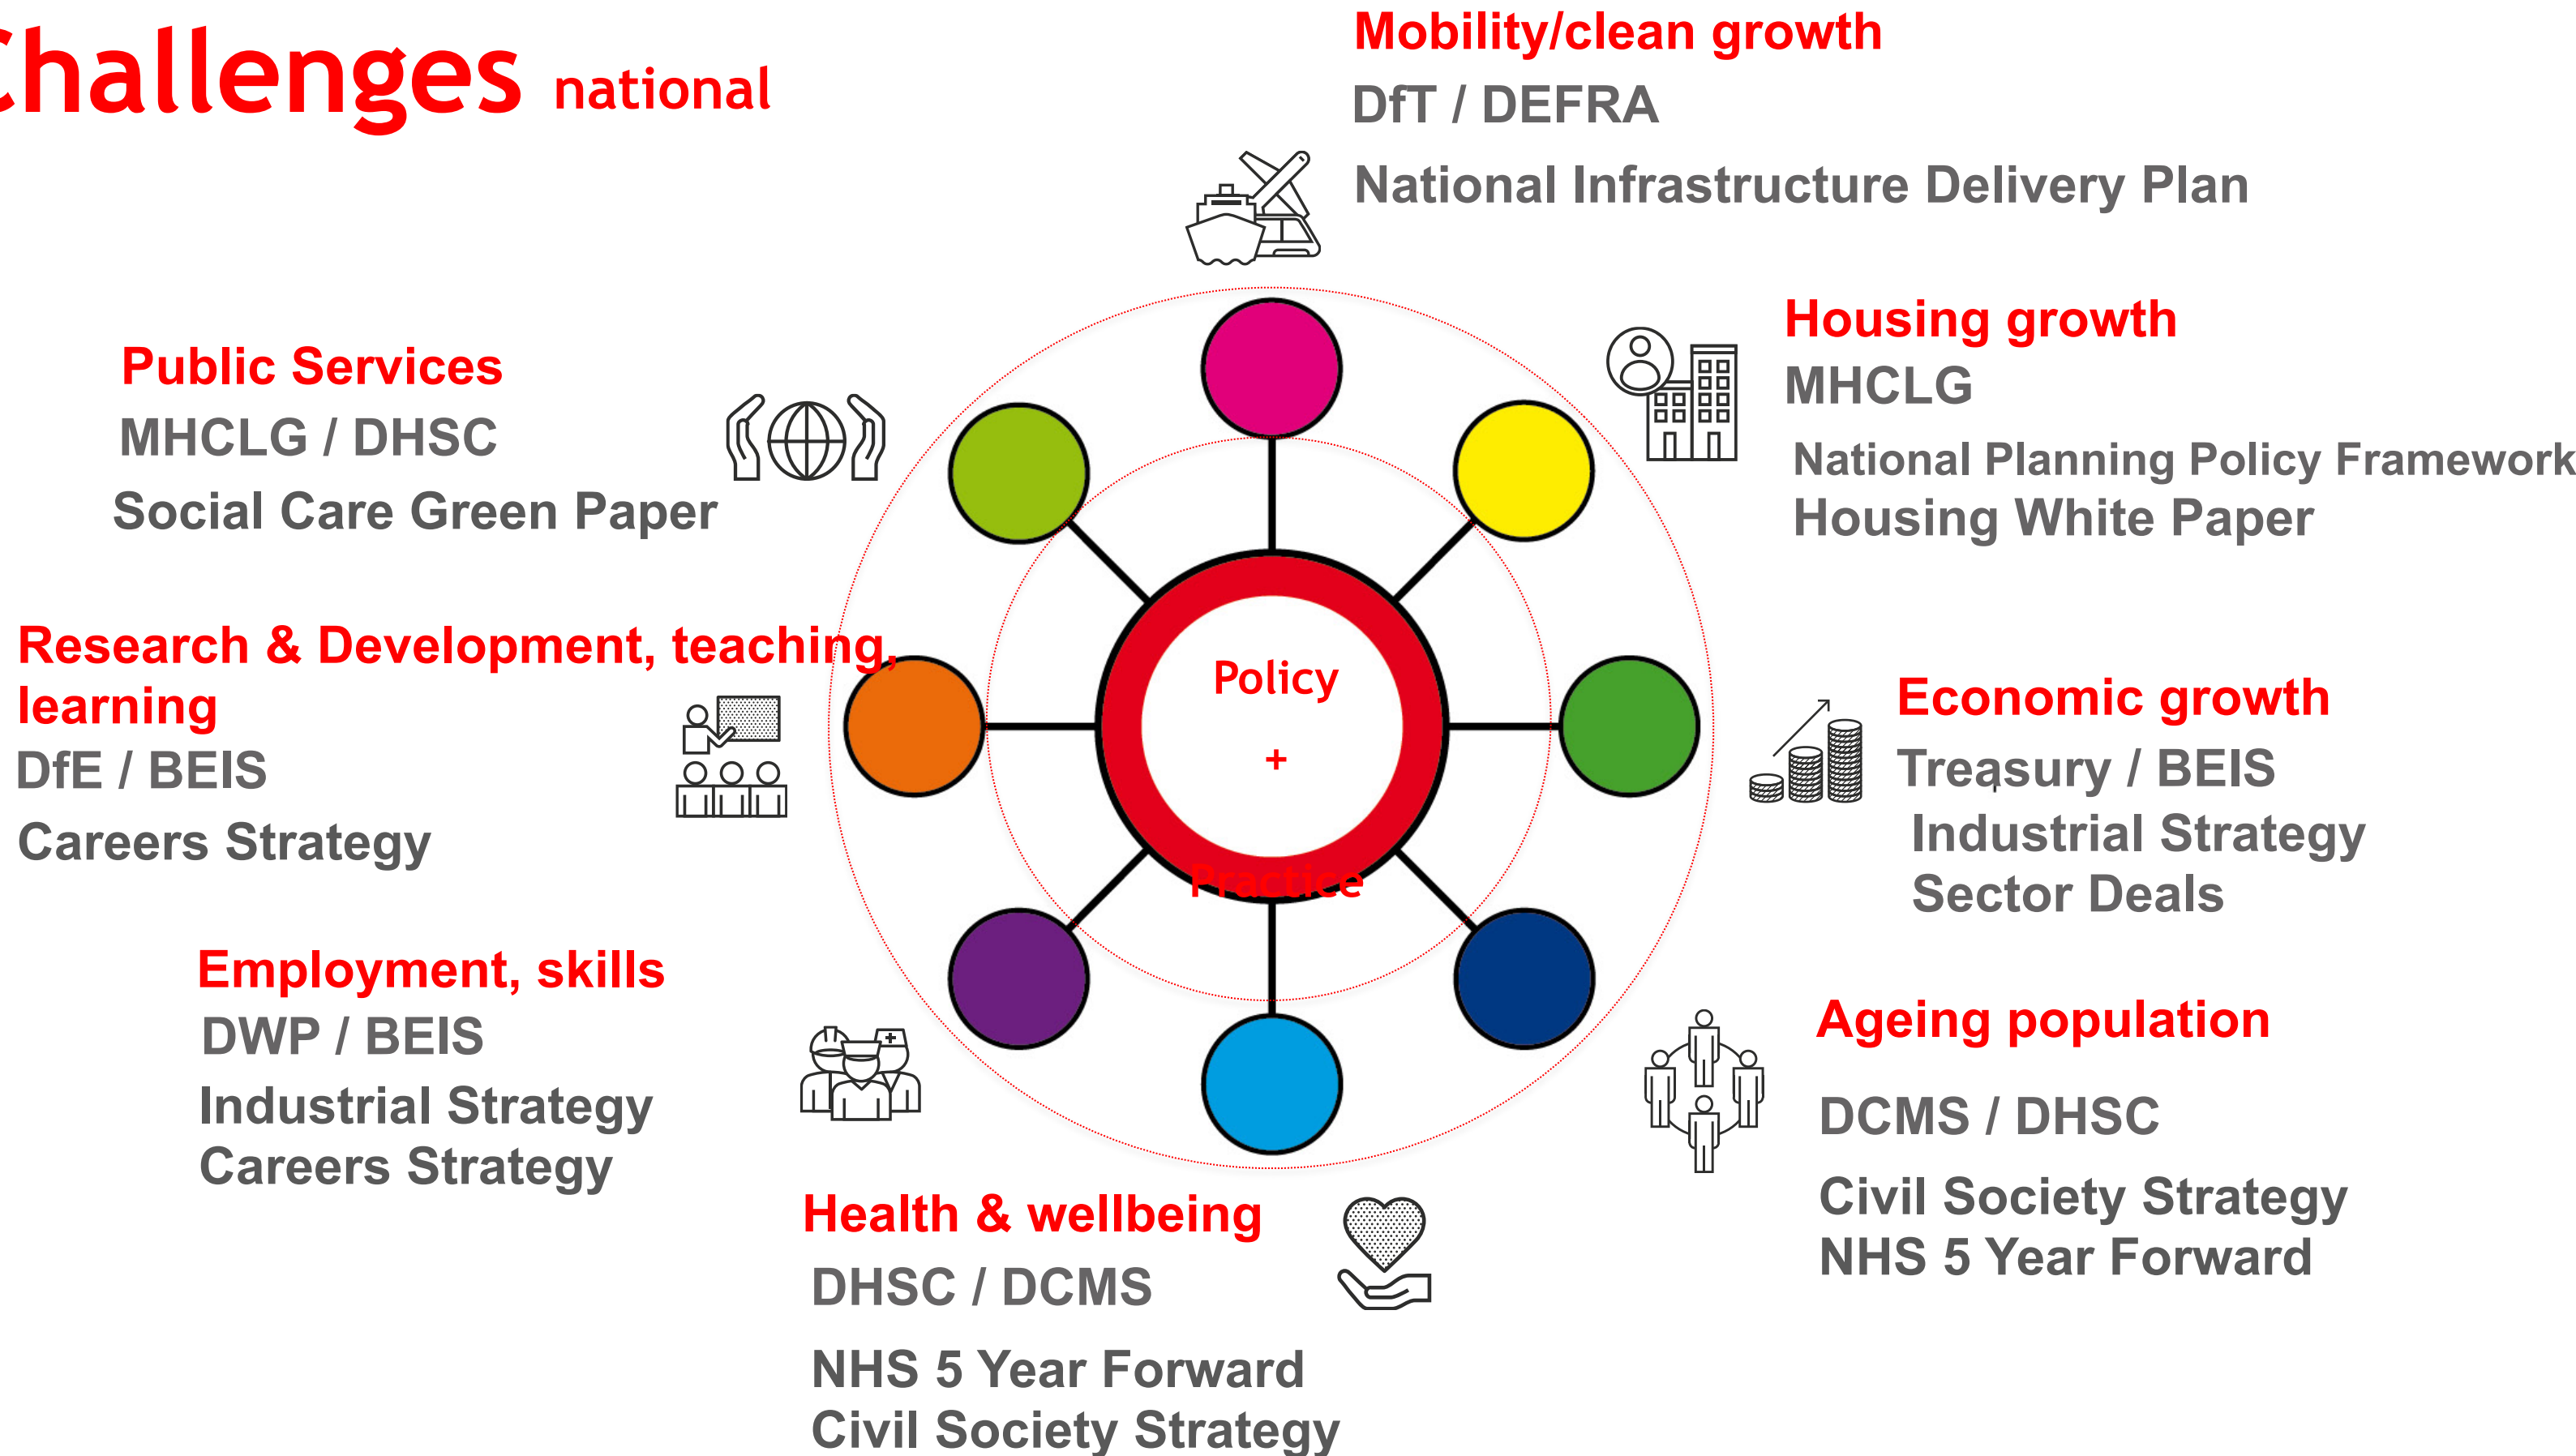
Challenges national

Mobility/clean growth
DfT / DEFRA
National Infrastructure Delivery Plan

Public Services
MHCLG / DHSC
Social Care Green Paper

Housing growth
MHCLG
National Planning Policy Framework
Housing White Paper

Research & Development, teaching, learning
DfE / BEIS
Careers Strategy

Policy
+
Practice

Economic growth
Treasury / BEIS
Industrial Strategy
Sector Deals

Employment, skills
DWP / BEIS
Industrial Strategy
Careers Strategy

Ageing population
DCMS / DHSC
Civil Society Strategy
NHS 5 Year Forward

Health & wellbeing
DHSC / DCMS
NHS 5 Year Forward
Civil Society Strategy